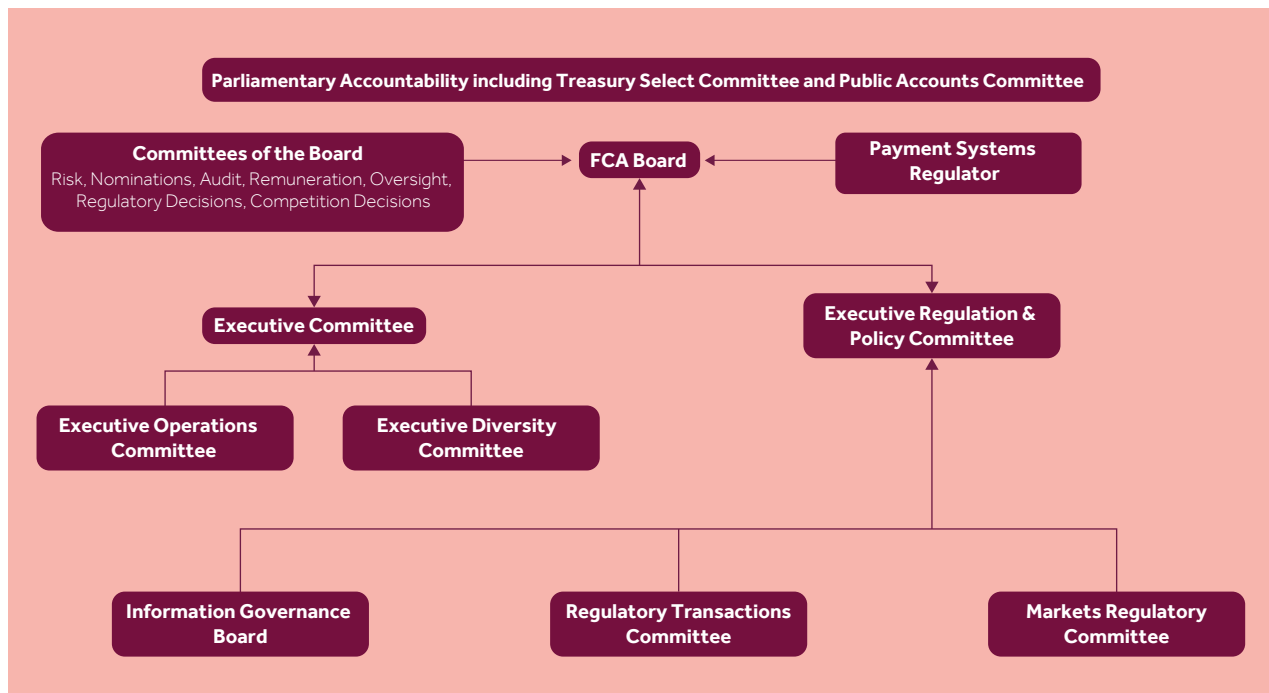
Parliamentary Accountability including Treasury Select Committee and Public Accounts Committee

Committees of the Board
Risk, Nominations, Audit, Remuneration, Oversight, Regulatory Decisions, Competition Decisions

FCA Board

Payment Systems Regulator

Executive Committee

Executive Regulation & Policy Committee

Executive Operations Committee

Executive Diversity Committee

Information Governance Board

Regulatory Transactions Committee

Markets Regulatory Committee